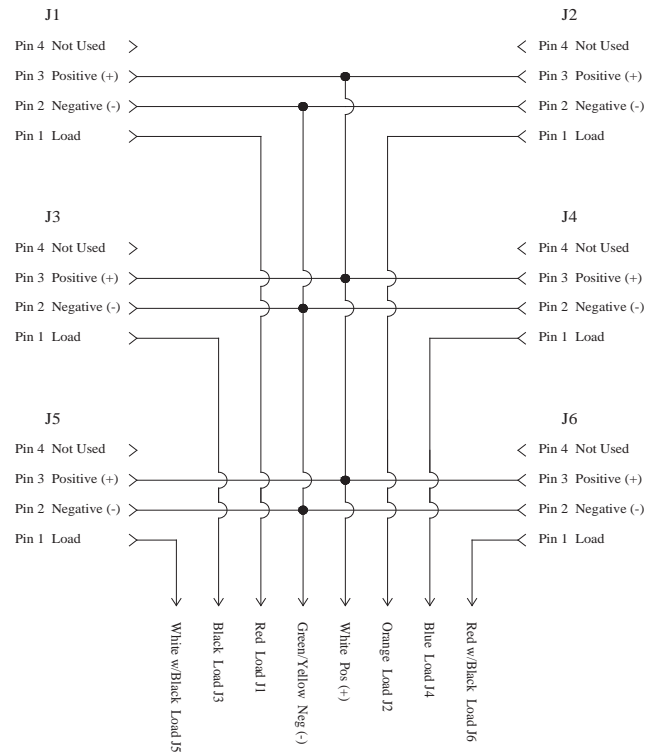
J1

Pin 4 Not Used

Pin 3 Positive (+)

Pin 2 Negative (-)

Pin 1 Load

J2

Pin 4 Not Used

Pin 3 Positive (+)

Pin 2 Negative (-)

Pin 1 Load

J3

Pin 4 Not Used

Pin 3 Positive (+)

Pin 2 Negative (-)

Pin 1 Load

J4

Pin 4 Not Used

Pin 3 Positive (+)

Pin 2 Negative (-)

Pin 1 Load

J5

Pin 4 Not Used

Pin 3 Positive (+)

Pin 2 Negative (-)

Pin 1 Load

J6

Pin 4 Not Used

Pin 3 Positive (+)

Pin 2 Negative (-)

Pin 1 Load

White w/Black Load J5

Black Load J3

Red Load J1

Green/Yellow Neg (-)

White Pos (+)

Orange Load J2

Blue Load J4

Red w/Black Load J6